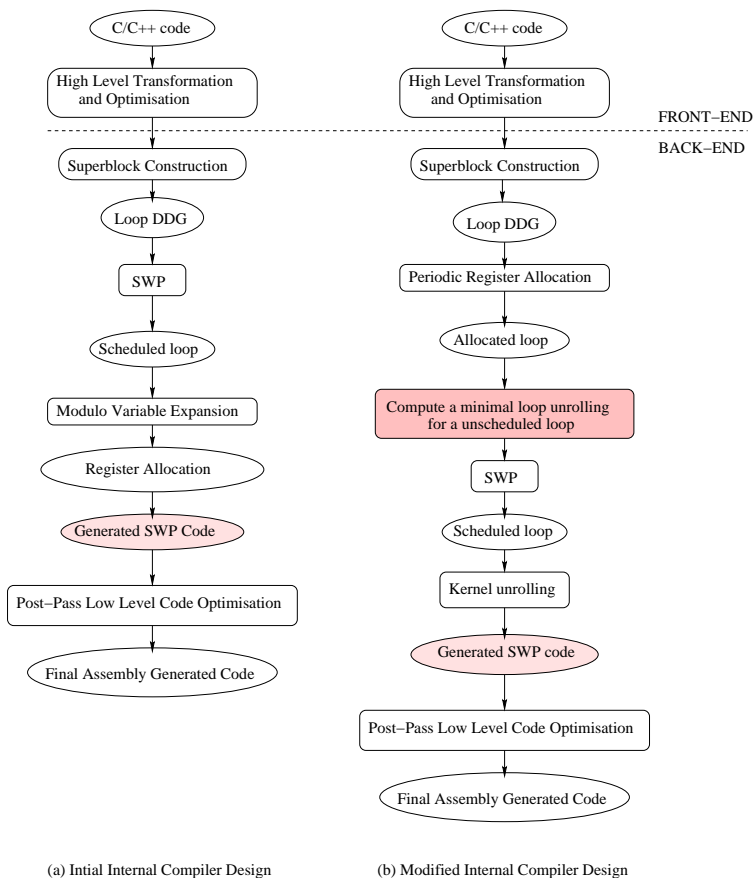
C/C++ code

High Level Transformation and Optimisation

Superblock Construction

Loop DDG

SWP

Scheduled loop

Modulo Variable Expansion

Register Allocation

Generated SWP Code

Post−Pass Low Level Code Optimisation

Final Assembly Generated Code

C/C++ code

High Level Transformation and Optimisation

FRONT−END

BACK−END

Superblock Construction

Loop DDG

Periodic Register Allocation

Allocated loop

Compute a minimal loop unrolling for a unscheduled loop

SWP

Scheduled loop

Kernel unrolling

Generated SWP code

Post−Pass Low Level Code Optimisation

Final Assembly Generated Code

(a) Intial Internal Compiler Design

(b) Modified Internal Compiler Design